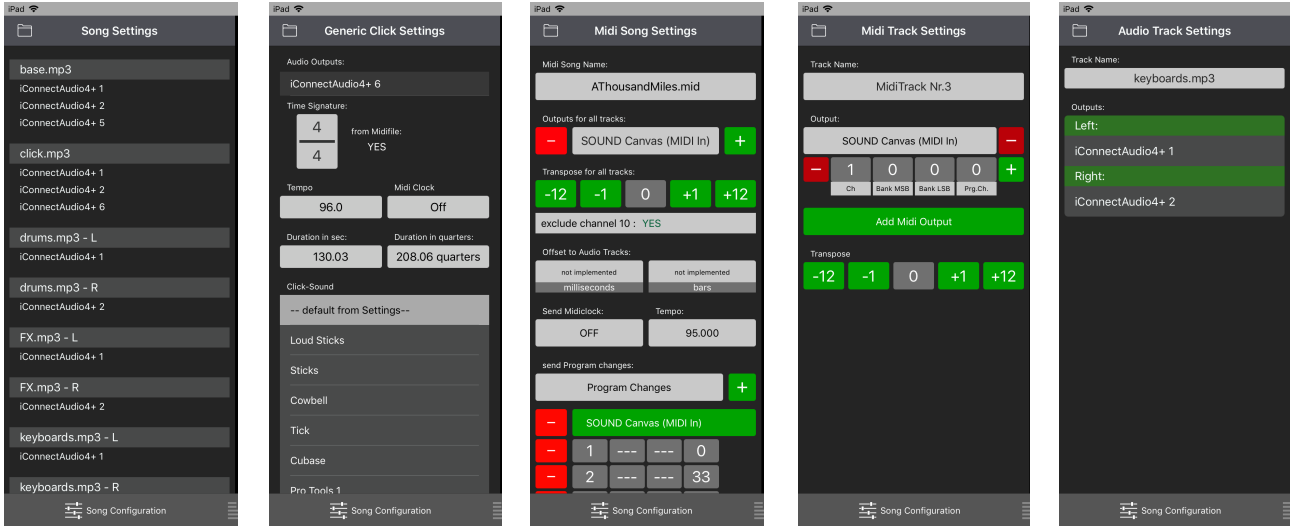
iPad

Song Settings

base.mp3
iConnectAudio4+ 1
iConnectAudio4+ 2
iConnectAudio4+ 5

click.mp3
iConnectAudio4+ 1
iConnectAudio4+ 2
iConnectAudio4+ 6

drums.mp3 - L
iConnectAudio4+ 1

drums.mp3 - R
iConnectAudio4+ 2

FX.mp3 - L
iConnectAudio4+ 1

FX.mp3 - R
iConnectAudio4+ 2

keyboards.mp3 - L
iConnectAudio4+ 1

keyboards.mp3 - R

Song Configuration

iPad

Generic Click Settings

Audio Outputs:
iConnectAudio4+ 6

Time Signature:
4
4
from Midifile:
YES

Tempo
96.0
Midi Clock
Off

Duration in sec:
130.03
Duration in quarters:
208.06 quarters

Click-Sound
-- default from Settings--
Loud Sticks
Sticks
Cowbell
Tick
Cubase
Pro Tools 1

Song Configuration

iPad

Midi Song Settings

Midi Song Name:
AThousandMiles.mid

Outputs for all tracks:
–
SOUND Canvas (MIDI In)
+

Transpose for all tracks:
-12
-1
0
+1
+12

exclude channel 10 : YES

Offset to Audio Tracks:
not implemented
milliseconds
not implemented
bars

Send Midiclock:
OFF
Tempo:
95.000

send Program changes:
Program Changes
+

–
SOUND Canvas (MIDI In)
–
1
---
---
0
–
2
---
---
33

Song Configuration

Midi Track Settings

Track Name:
MidiTrack Nr.3

Output:
SOUND Canvas (MIDI In)
–
–
1
Ch
0
Bank MSB
0
Bank LSB
0
Prg.Ch.
+

Add Midi Output

Transpose
-12
-1
0
+1
+12

Song Configuration

iPad

Audio Track Settings

Track Name:
keyboards.mp3

Outputs:
Left:
iConnectAudio4+ 1
Right:
iConnectAudio4+ 2

Song Configuration